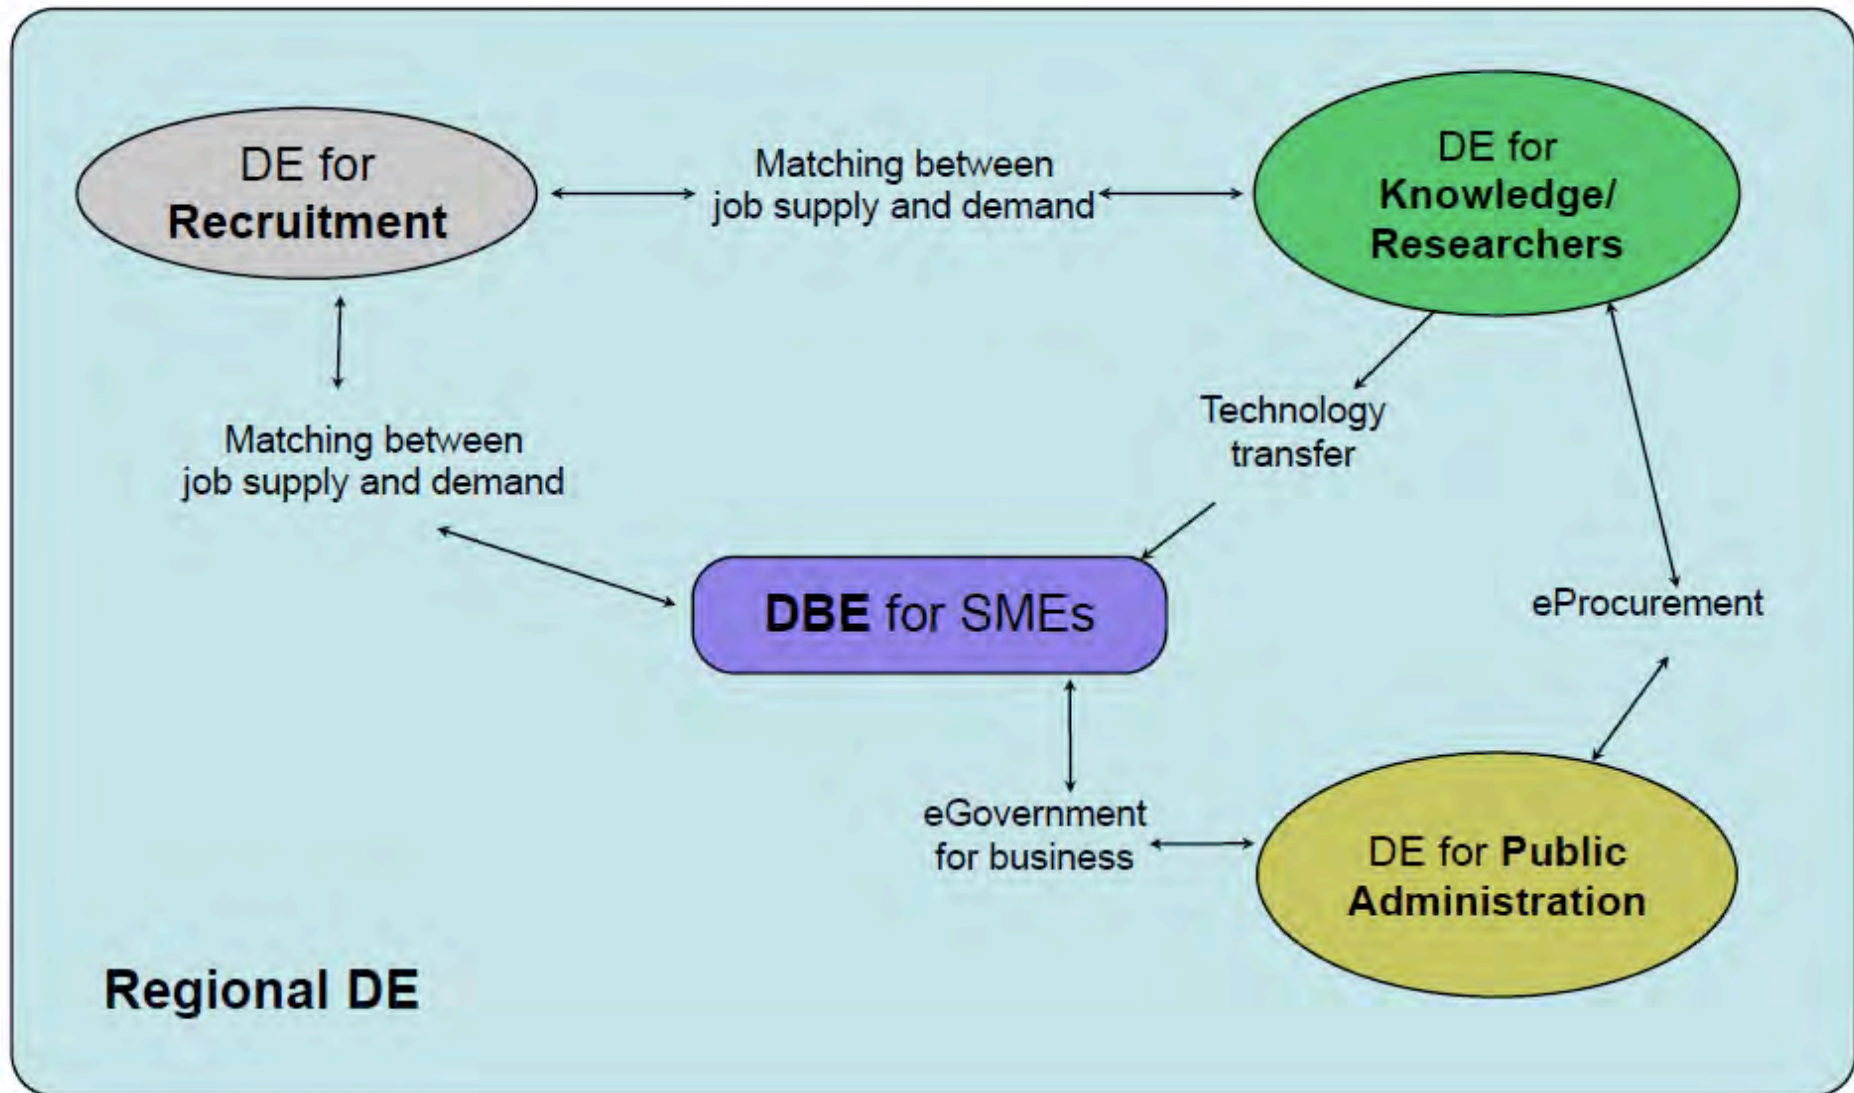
DE for Recruitment

Matching between job supply and demand

DE for Knowledge/ Researchers

Matching between job supply and demand

Technology transfer

DBE for SMEs

eProcurement

eGovernment for business

DE for Public Administration

Regional DE